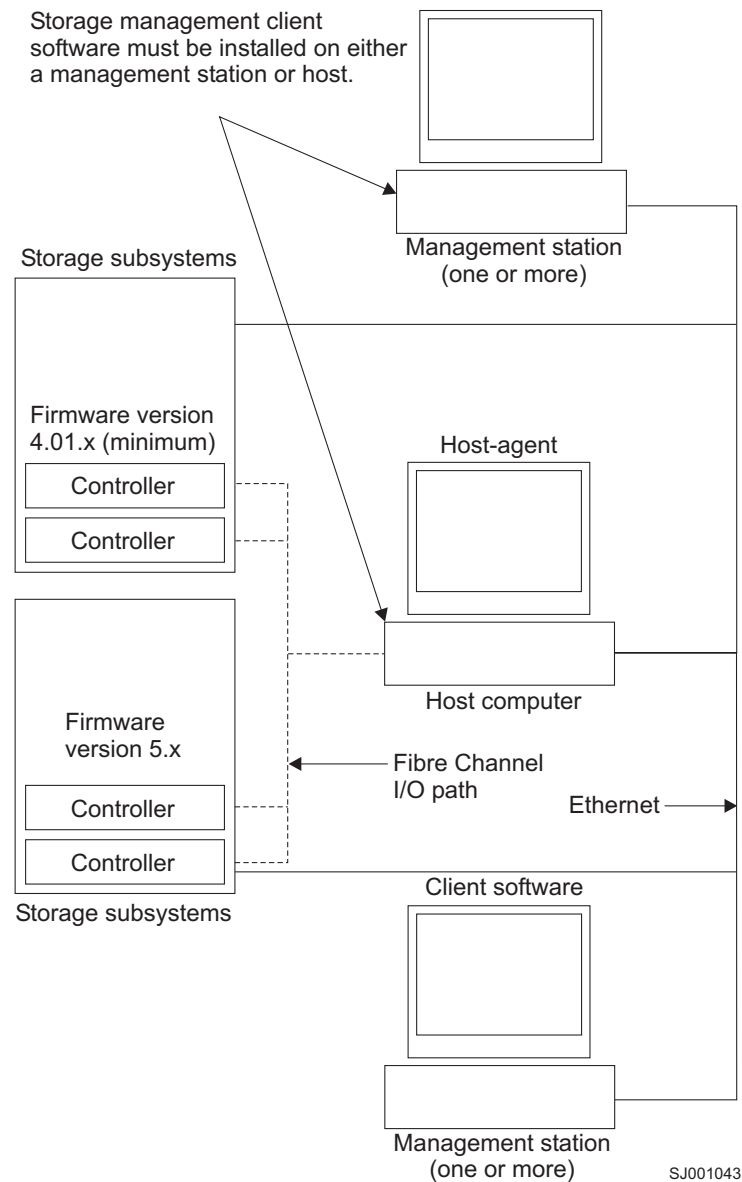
Storage management client software must be installed on either a management station or host.

Management station (one or more)

Storage subsystems

Firmware version 4.01.x (minimum)

Controller

Controller

Host-agent

Host computer

Firmware version 5.x

Controller

Controller

Storage subsystems

Fibre Channel I/O path

Ethernet

Client software

Management station (one or more)

SJ001043